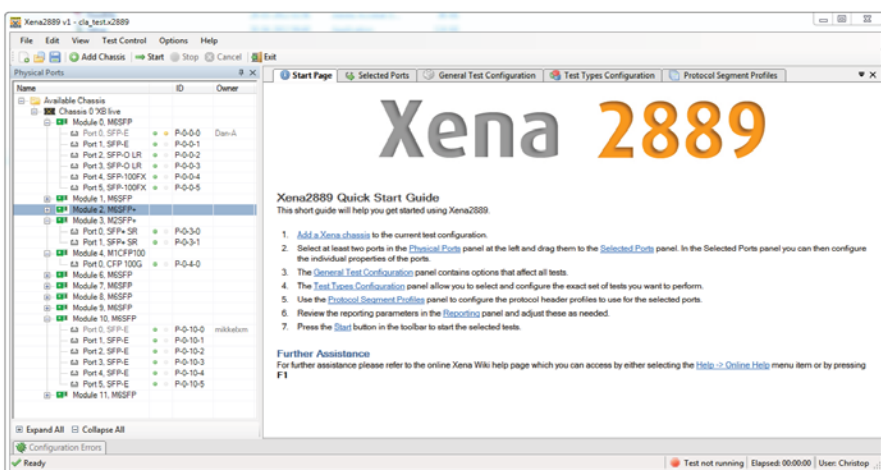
Xena2889 v1 - cla_test.x2889

File Edit View Test Control Options Help

Add Chassis Start Stop Cancel Exit

Physical Ports

| Name | ID | Owner |
|---|---|---|
| Available Chassis | | |
| Chassis 0 'XB live | | |
| Module 0, M6SFP | | |
| Port 0, SFP-E | P-0-0-0 | Dan-A |
| Port 1, SFP-E | P-0-0-1 | |
| Port 2, SFP-O LR | P-0-0-2 | |
| Port 3, SFP-O LR | P-0-0-3 | |
| Port 4, SFP-100FX | P-0-0-4 | |
| Port 5, SFP-100FX | P-0-0-5 | |
| Module 1, M6SFP | | |
| Module 2, M6SFP+ | | |
| Module 3, M2SFP+ | | |
| Port 0, SFP+ SR | P-0-3-0 | |
| Port 1, SFP+ SR | P-0-3-1 | |
| Module 4, M1CFP100 | | |
| Port 0, CFP 100G | P-0-4-0 | |
| Module 6, M6SFP | | |
| Module 7, M6SFP | | |
| Module 8, M6SFP | | |
| Module 9, M6SFP | | |
| Module 10, M6SFP | | |
| Port 0, SFP-E | P-0-10-0 | mikkelxm |
| Port 1, SFP-E | P-0-10-1 | |
| Port 2, SFP-E | P-0-10-2 | |
| Port 3, SFP-E | P-0-10-3 | |
| Port 4, SFP-E | P-0-10-4 | |
| Port 5, SFP-E | P-0-10-5 | |
| Module 11, M6SFP | | |

Expand All Collapse All

Start Page | Selected Ports | General Test Configuration | Test Types Configuration | Protocol Segment Profiles

Xena 2889

Xena2889 Quick Start Guide
This short guide will help you get started using Xena2889.

1. Add a Xena chassis to the current test configuration.
2. Select at least two ports in the Physical Ports panel at the left and drag them to the Selected Ports panel. In the Selected Ports panel you can then configure the individual properties of the ports.
3. The General Test Configuration panel contains options that affect all tests.
4. The Test Types Configuration panel allow you to select and configure the exact set of tests you want to perform.
5. Use the Protocol Segment Profiles panel to configure the protocol header profiles to use for the selected ports.
6. Review the reporting parameters in the Reporting panel and adjust these as needed.
7. Press the Start button in the toolbar to start the selected tests.

Further Assistance
For further assistance please refer to the online Xena Wiki help page which you can access by either selecting the Help -> Online Help menu item or by pressing F1

Configuration Errors

Ready

Test not running | Elapsed: 00:00:00 | User: Christop